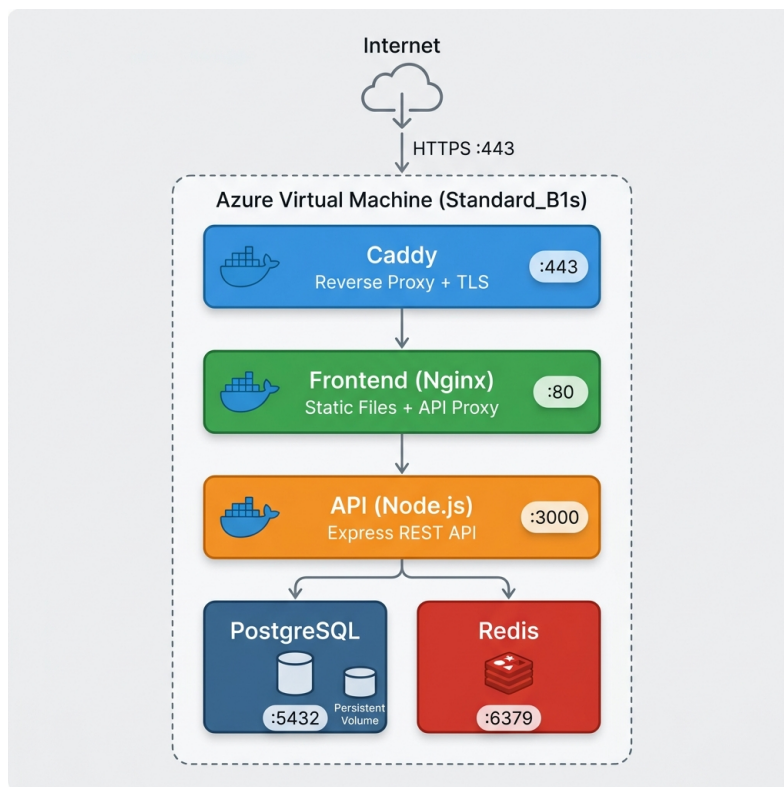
Internet

HTTPS :443

Azure Virtual Machine (Standard_B1s)

Caddy
Reverse Proxy + TLS
:443

Frontend (Nginx)
Static Files + API Proxy
:80

API (Node.js)
Express REST API
:3000

PostgreSQL
:5432
Persistent Volume

Redis
:6379